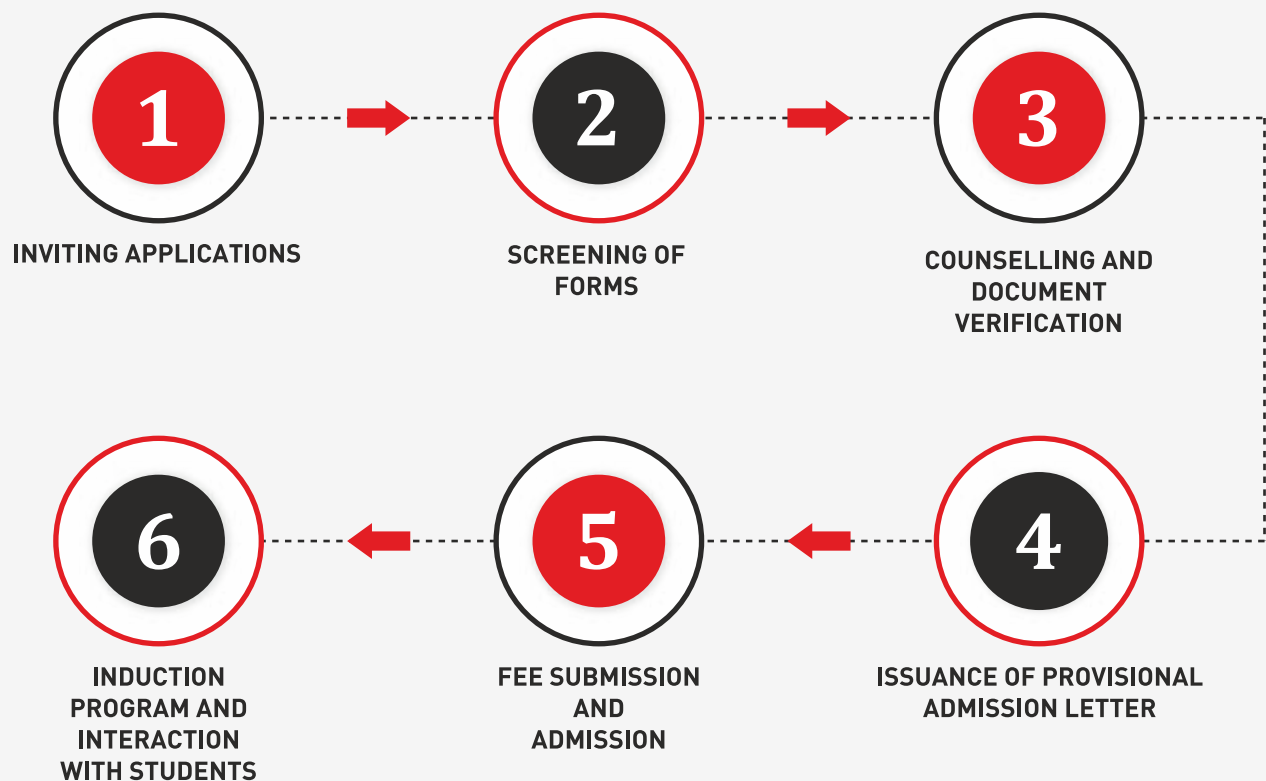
1
INVITING APPLICATIONS

2
SCREENING OF FORMS

3
COUNSELLING AND DOCUMENT VERIFICATION

4
ISSUANCE OF PROVISIONAL ADMISSION LETTER

5
FEE SUBMISSION AND ADMISSION

6
INDUCTION PROGRAM AND INTERACTION WITH STUDENTS